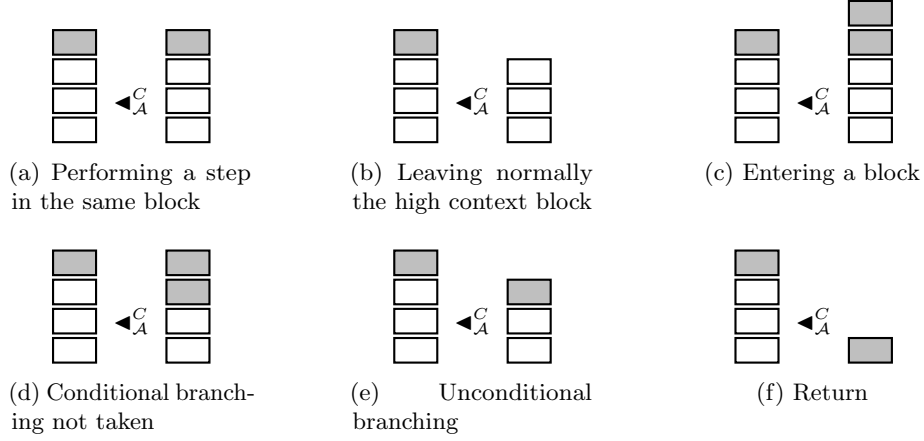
$\blacktriangleleft^{C}_{\mathcal{A}}$

(a) Performing a step in the same block

$\blacktriangleleft^{C}_{\mathcal{A}}$

(b) Leaving normally the high context block

$\blacktriangleleft^{C}_{\mathcal{A}}$

(c) Entering a block

$\blacktriangleleft^{C}_{\mathcal{A}}$

(d) Conditional branching not taken

$\blacktriangleleft^{C}_{\mathcal{A}}$

(e) Unconditional branching

$\blacktriangleleft^{C}_{\mathcal{A}}$

(f) Return